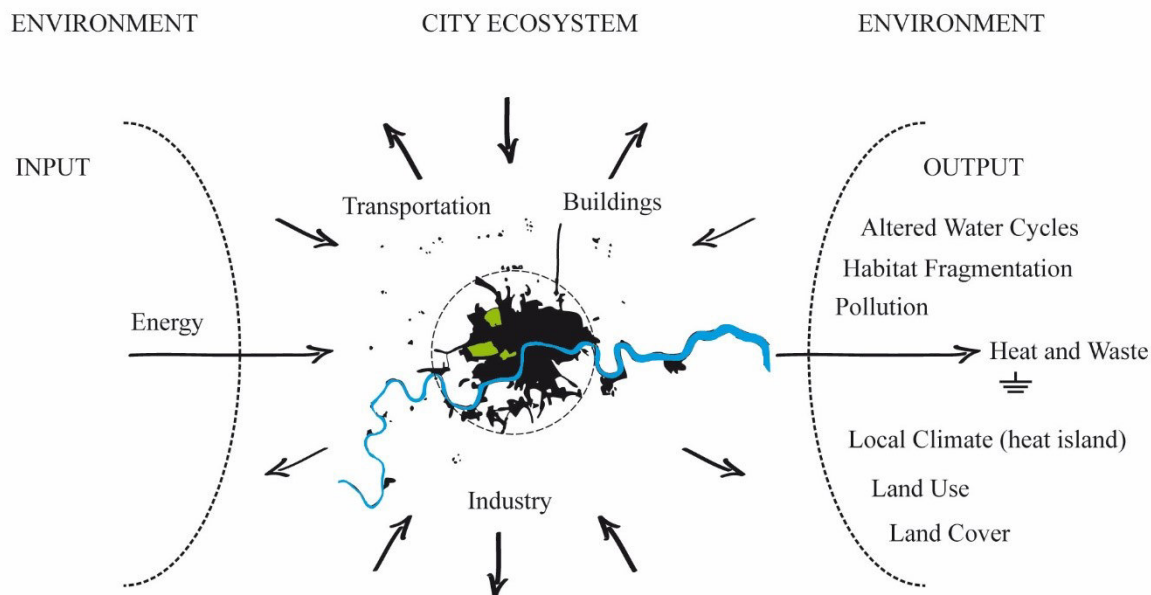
ENVIRONMENT

CITY ECOSYSTEM

ENVIRONMENT

INPUT

Transportation

Buildings

OUTPUT

Altered Water Cycles

Habitat Fragmentation

Pollution

Energy

Heat and Waste

Local Climate (heat island)

Land Use

Land Cover

Industry